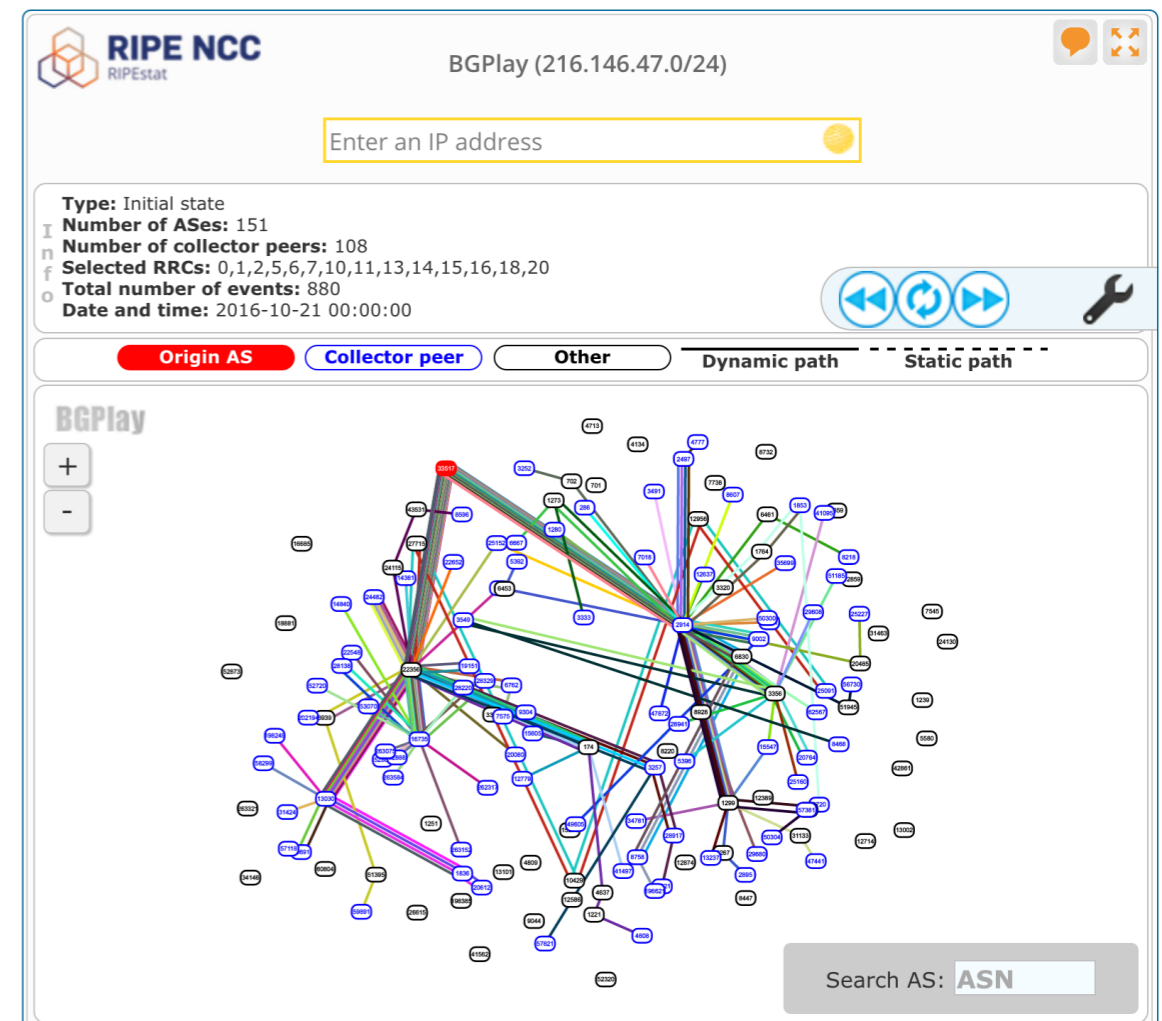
RIPE NCC
RIPEstat

BGPlay (216.146.47.0/24)

Enter an IP address

Info

**Type:** Initial state
**Number of ASes:** 151
**Number of collector peers:** 108
**Selected RRCs:** 0,1,2,5,6,7,10,11,13,14,15,16,18,20
**Total number of events:** 880
**Date and time:** 2016-10-21 00:00:00

Origin AS | Collector peer | Other | Dynamic path | Static path

BGPlay

+
-

33517 4713 4134 4777 8732 3252 702 701 2497 7738 1273 3491 8607 43531 6939 286 12956 6461 1853 41095 1280 16685 27715 25152 6667 7018 1764 8218 24115 22652 5392 12637 35699 51185 3320 6453 14840 24482 29608 25227 7545 18881 3549 3333 2914 50300 31463 24130 9002 6830 22548 28138 22356 19151 20485 52873 26320 6762 3356 52720 25091 56730 33070 7575 9304 47872 8926 62567 51945 1239 28917 6939 18735 15605 28941 8220 174 8468 5580 56248 20080 15547 26307 3257 5396 20764 58299 8585 12779 42861 263584 26231 25160 13030 12389 1299 63332 31424 1251 48609 34781 57381 13002 28917 50304 31133 12714 57118 28917 6697 29680 63153 4809 8758 12874 13237 47441 60804 34146 51395 1836 13101 41497 9662 2895 20612 10429 4637 8447 58385 26615 12585 59981 9044 1221 4608 57621 41562 52320

Search AS: ASN